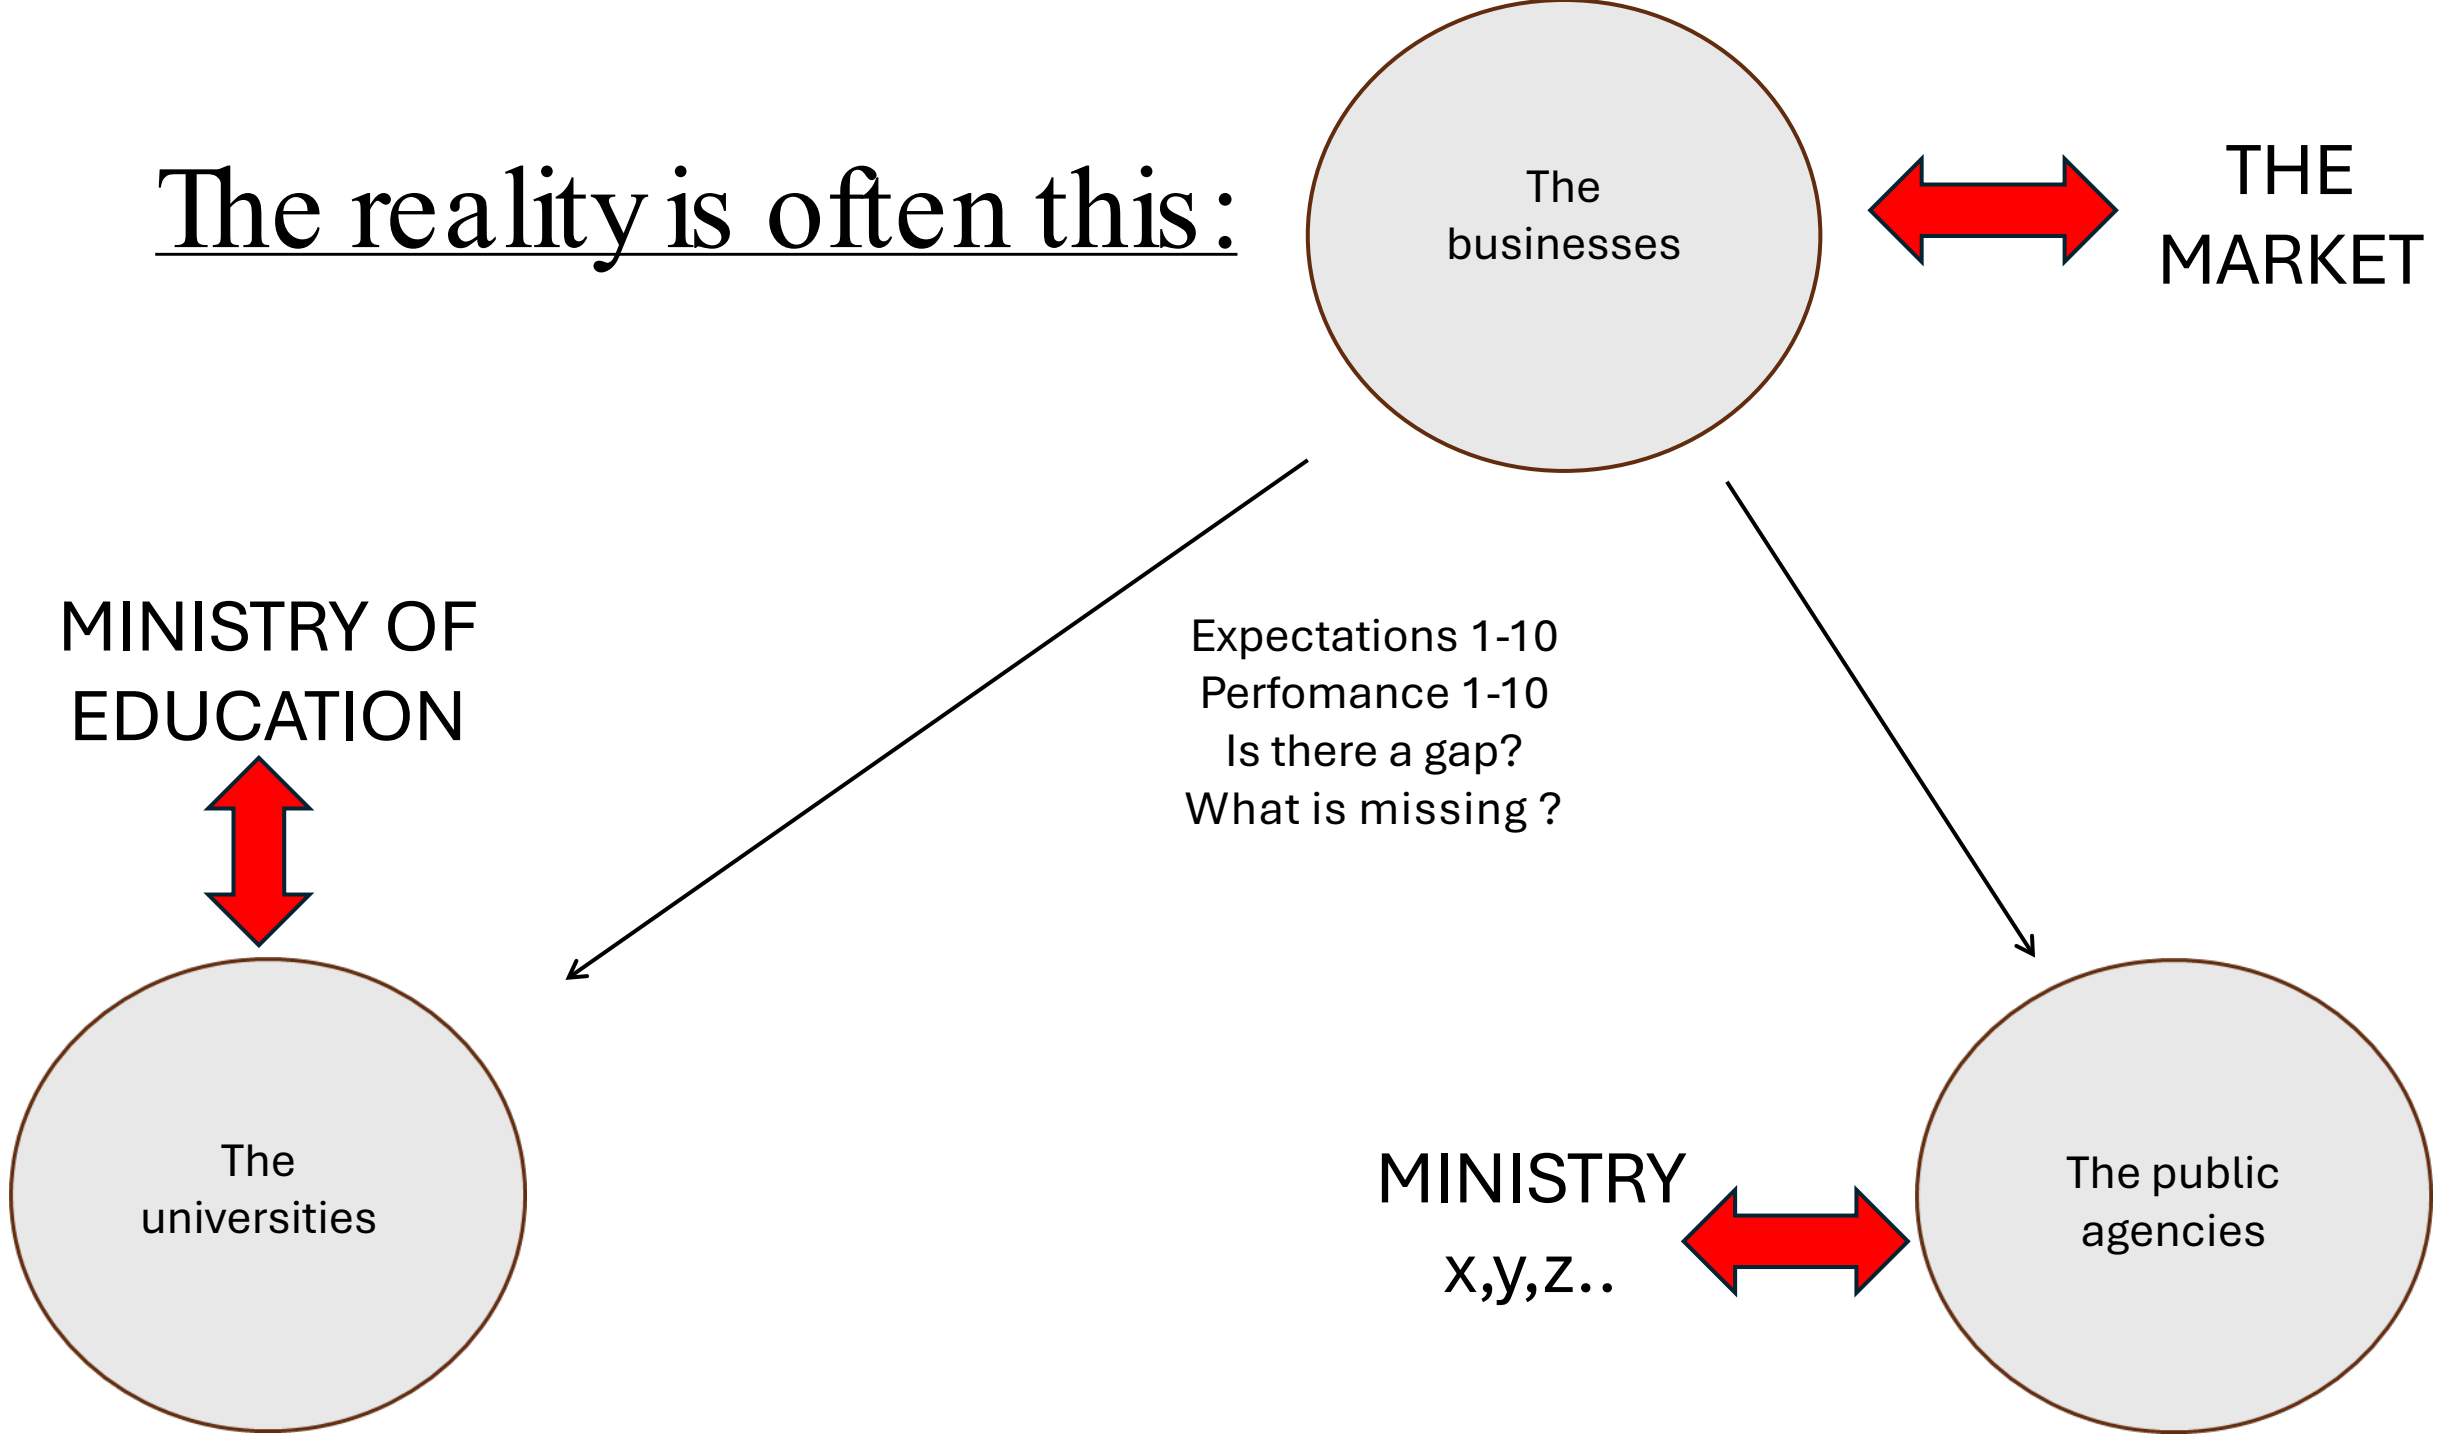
The reality is often this:

The businesses

THE MARKET

MINISTRY OF EDUCATION

Expectations 1-10
Perfomance 1-10
Is there a gap?
What is missing ?

The universities

MINISTRY x,y,z..

The public agencies